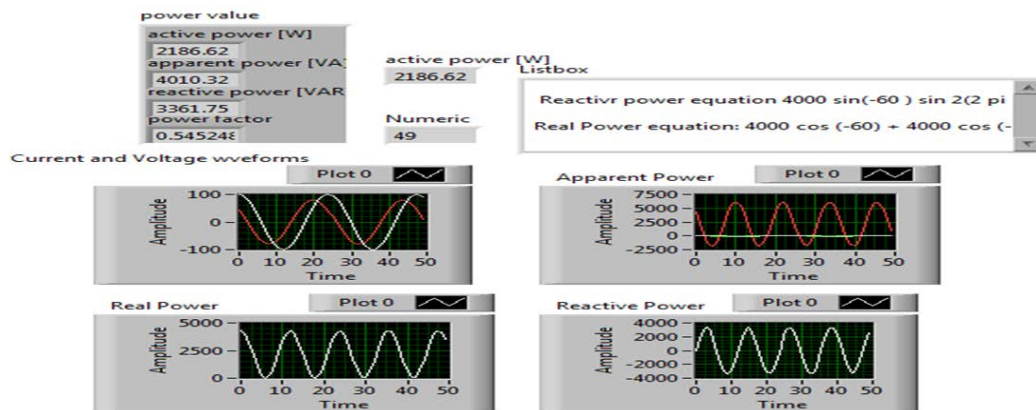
power value

active power [W]
2186.62
apparent power [VA]
4010.32
reactive power [VAR]
3361.75
power factor
0.545248

active power [W]
2186.62

Numeric
49

Listbox
Reactivr power equation 4000 sin(-60 ) sin 2(2 pi
Real Power equation: 4000 cos (-60) + 4000 cos (-

Current and Voltage wveforms
Plot 0
100
0
-100
Amplitude
0 10 20 30 40 50
Time

Apparent Power
Plot 0
7500
5000
2500
0
-2500
Amplitude
0 10 20 30 40 50
Time

Real Power
Plot 0
5000
2500
0
Amplitude
0 10 20 30 40 50
Time

Reactive Power
Plot 0
4000
2000
0
-2000
-4000
Amplitude
0 10 20 30 40 50
Time